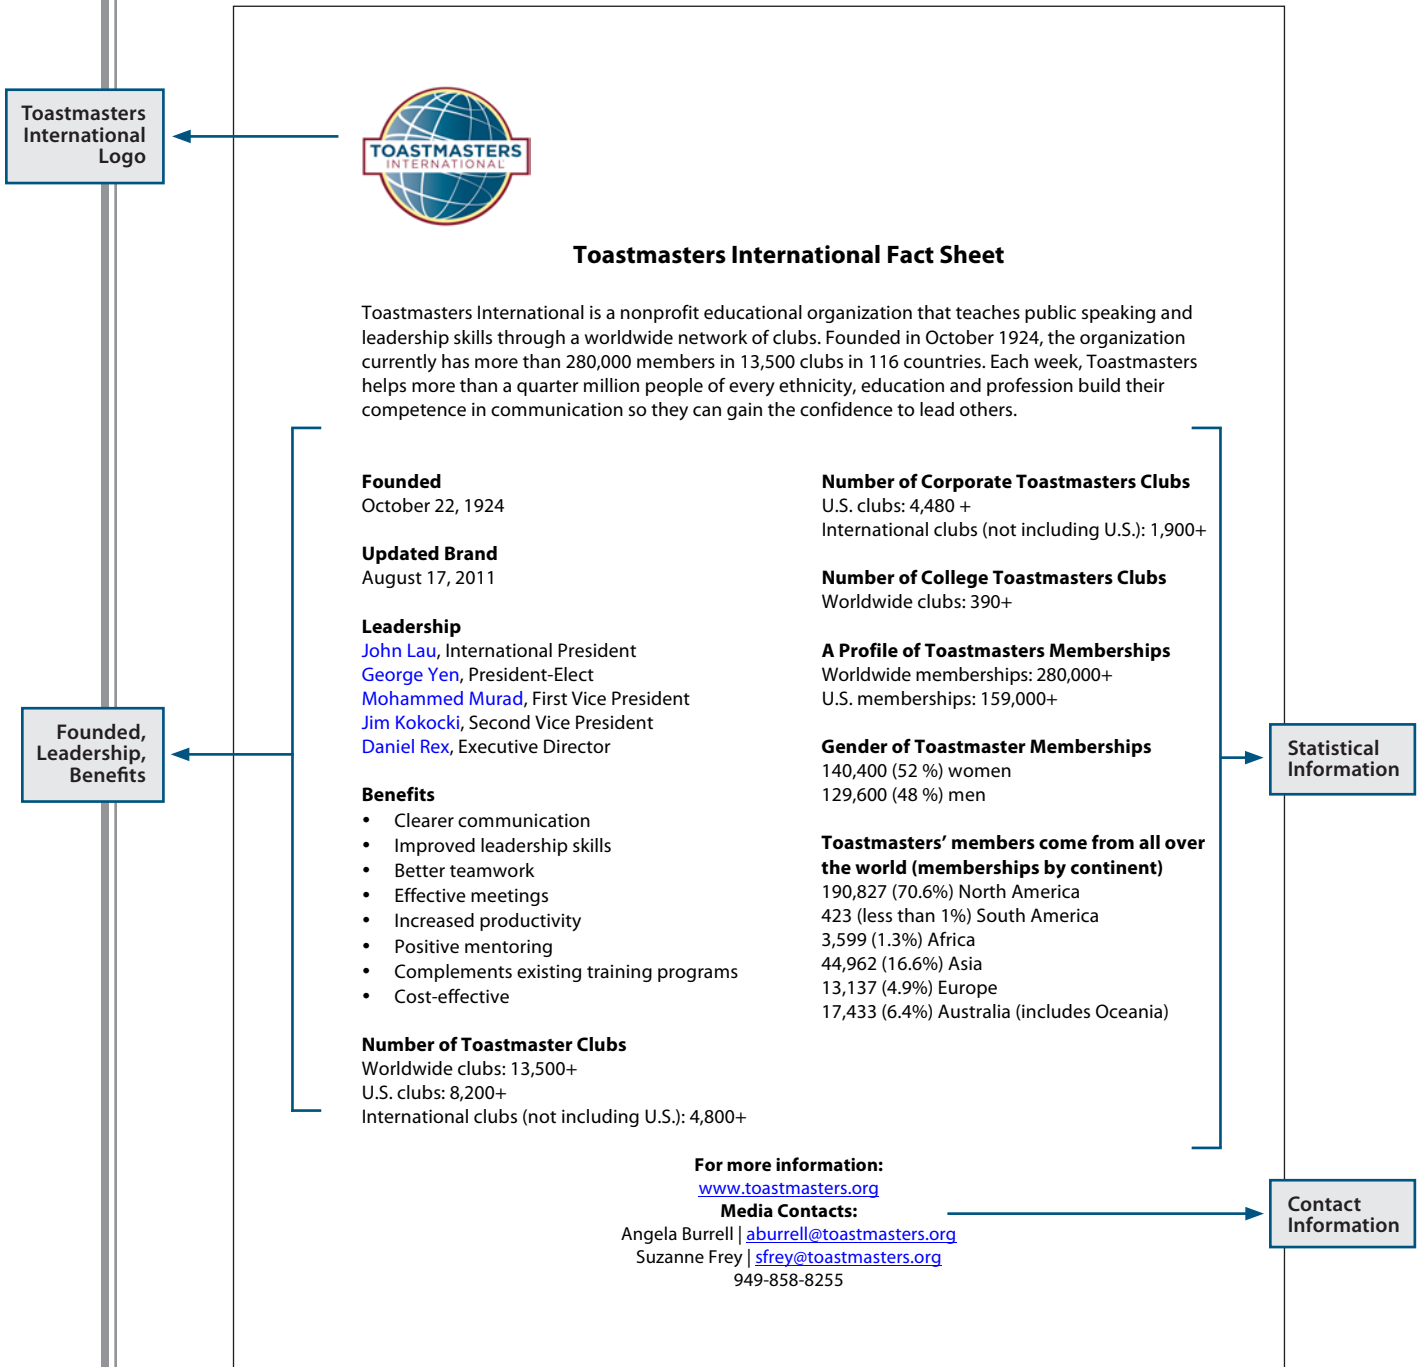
Toastmasters International Logo

TOASTMASTERS INTERNATIONAL

Toastmasters International Fact Sheet

Toastmasters International is a nonprofit educational organization that teaches public speaking and leadership skills through a worldwide network of clubs. Founded in October 1924, the organization currently has more than 280,000 members in 13,500 clubs in 116 countries. Each week, Toastmasters helps more than a quarter million people of every ethnicity, education and profession build their competence in communication so they can gain the confidence to lead others.

Founded, Leadership, Benefits

Founded
October 22, 1924

Updated Brand
August 17, 2011

Leadership
John Lau, International President
George Yen, President-Elect
Mohammed Murad, First Vice President
Jim Kokocki, Second Vice President
Daniel Rex, Executive Director

Benefits
- Clearer communication
- Improved leadership skills
- Better teamwork
- Effective meetings
- Increased productivity
- Positive mentoring
- Complements existing training programs
- Cost-effective

Number of Toastmaster Clubs
Worldwide clubs: 13,500+
U.S. clubs: 8,200+
International clubs (not including U.S.): 4,800+

Number of Corporate Toastmasters Clubs
U.S. clubs: 4,480 +
International clubs (not including U.S.): 1,900+

Number of College Toastmasters Clubs
Worldwide clubs: 390+

A Profile of Toastmasters Memberships
Worldwide memberships: 280,000+
U.S. memberships: 159,000+

Gender of Toastmaster Memberships
140,400 (52 %) women
129,600 (48 %) men

Toastmasters' members come from all over the world (memberships by continent)
190,827 (70.6%) North America
423 (less than 1%) South America
3,599 (1.3%) Africa
44,962 (16.6%) Asia
13,137 (4.9%) Europe
17,433 (6.4%) Australia (includes Oceania)

Statistical Information

For more information:
www.toastmasters.org
Media Contacts:
Angela Burrell | aburrell@toastmasters.org
Suzanne Frey | sfrey@toastmasters.org
949-858-8255

Contact Information